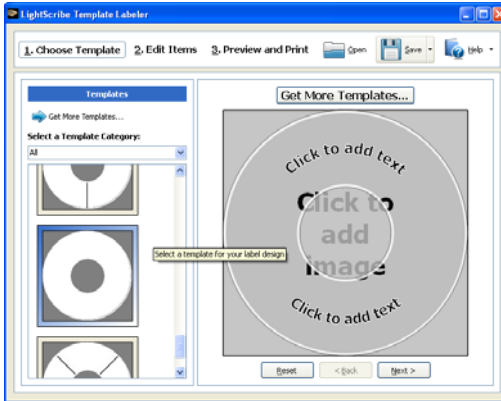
LightScribe Template Labeler

1. Choose Template
2. Edit Items
3. Preview and Print
Open
Save
Help

Templates
Get More Templates...
Select a Template Category:
All

Select a template for your label design

Get More Templates...

Click to add text
Click to add image
Click to add text

Reset
< Back
Next >